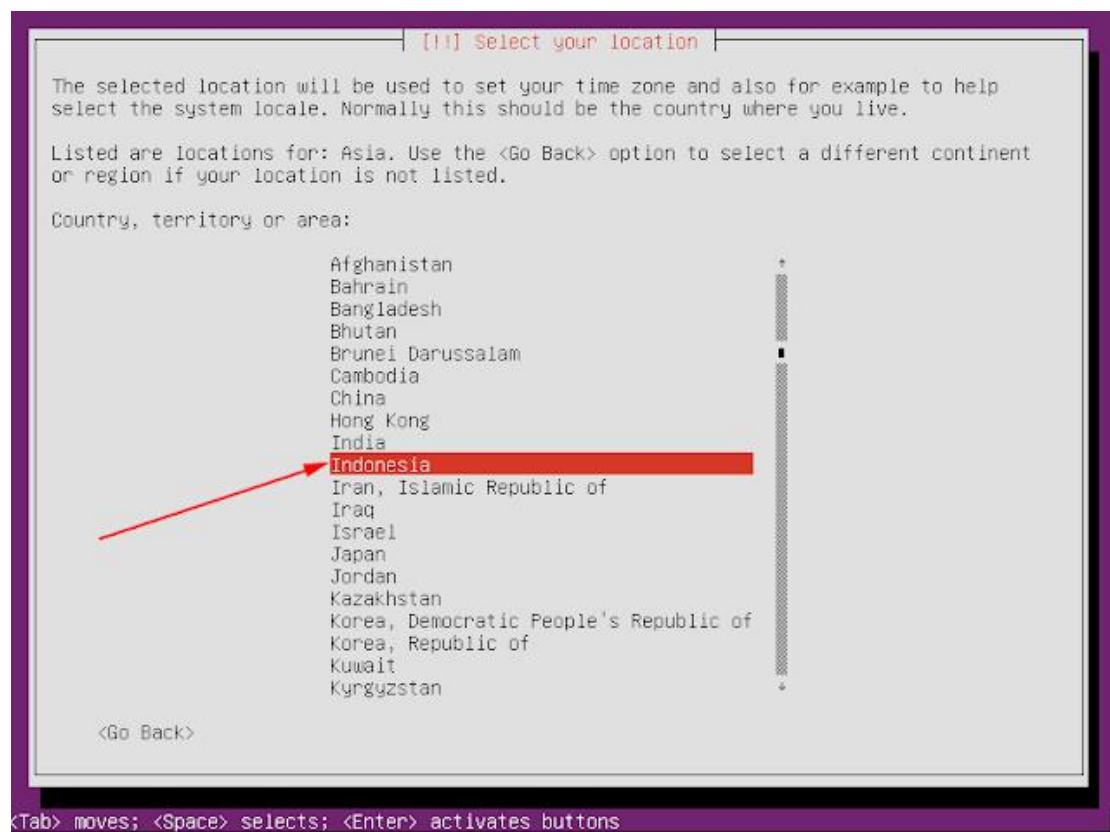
[!!] Select your location

The selected location will be used to set your time zone and also for example to help select the system locale. Normally this should be the country where you live.

Listed are locations for: Asia. Use the <Go Back> option to select a different continent or region if your location is not listed.

Country, territory or area:

Afghanistan
Bahrain
Bangladesh
Bhutan
Brunei Darussalam
Cambodia
China
Hong Kong
India
Indonesia
Iran, Islamic Republic of
Iraq
Israel
Japan
Jordan
Kazakhstan
Korea, Democratic People's Republic of
Korea, Republic of
Kuwait
Kyrgyzstan

<Go Back>

<Tab> moves; <Space> selects; <Enter> activates buttons